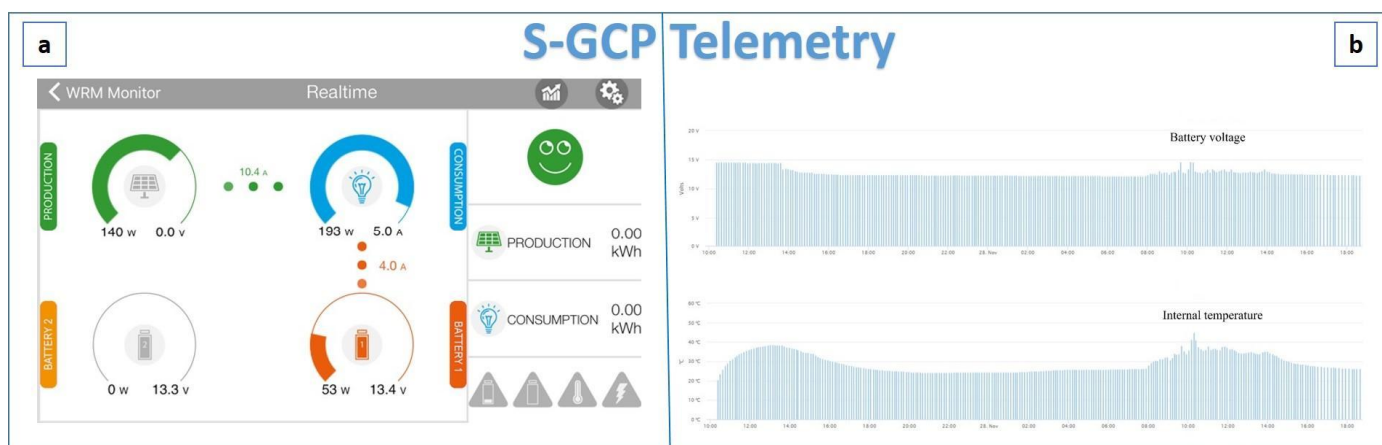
a

S-GCP Telemetry

b

WRM Monitor Realtime

PRODUCTION

10.4 A

CONSUMPTION

140 W 0.0 V

193 W 5.0 A

4.0 A

PRODUCTION 0.00 kWh

CONSUMPTION 0.00 kWh

BATTERY 2

2

BATTERY 1

1

0 W 13.3 V

53 W 13.4 V

Battery voltage

20 V
15 V
10 V
5 V
0 V

Volts

10:00 12:00 14:00 16:00 18:00 20:00 22:00 28. Nov 02:00 04:00 06:00 08:00 10:00 12:00 14:00 16:00 18:00

Internal temperature

60 °C
50 °C
40 °C
30 °C
20 °C
10 °C
0 °C

°C

10:00 12:00 14:00 16:00 18:00 20:00 22:00 28. Nov 02:00 04:00 06:00 08:00 10:00 12:00 14:00 16:00 18:00